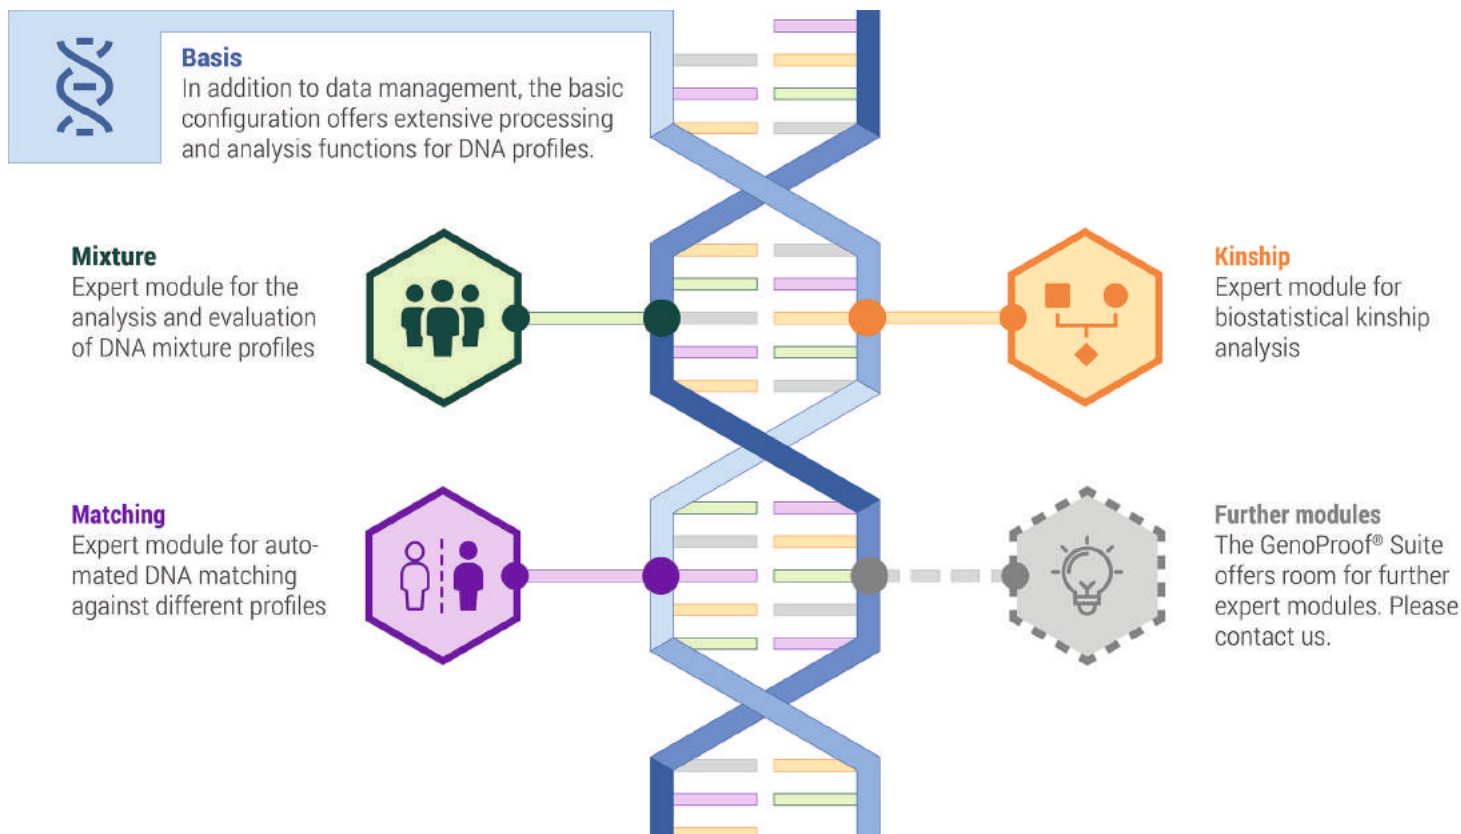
Basis
In addition to data management, the basic configuration offers extensive processing and analysis functions for DNA profiles.

Mixture
Expert module for the analysis and evaluation of DNA mixture profiles

Kinship
Expert module for biostatistical kinship analysis

Matching
Expert module for automated DNA matching against different profiles

Further modules
The GenoProof® Suite offers room for further expert modules. Please contact us.